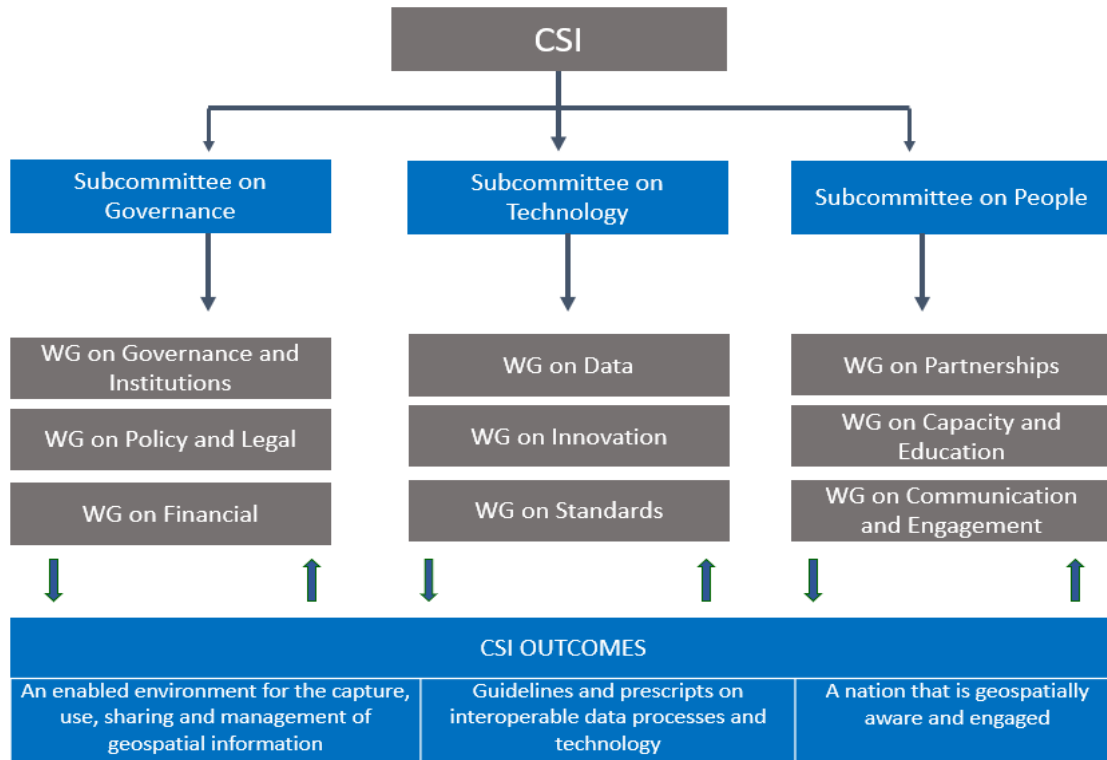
CSI

Subcommittee on Governance

Subcommittee on Technology

Subcommittee on People

WG on Governance and Institutions

WG on Policy and Legal

WG on Financial

WG on Data

WG on Innovation

WG on Standards

WG on Partnerships

WG on Capacity and Education

WG on Communication and Engagement

CSI OUTCOMES

| An enabled environment for the capture, use, sharing and management of geospatial information | Guidelines and prescripts on interoperable data processes and technology | A nation that is geospatially aware and engaged |